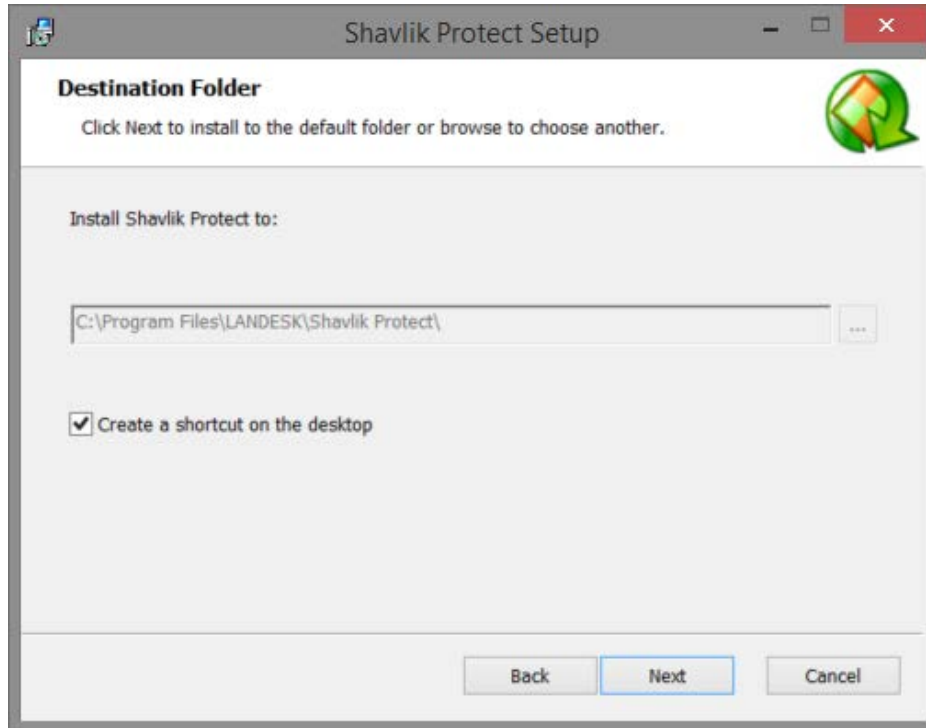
Shavlik Protect Setup

Destination Folder

Click Next to install to the default folder or browse to choose another.

Install Shavlik Protect to:

C:\Program Files\LANDESK\Shavlik Protect\

...

Create a shortcut on the desktop

Back

Next

Cancel